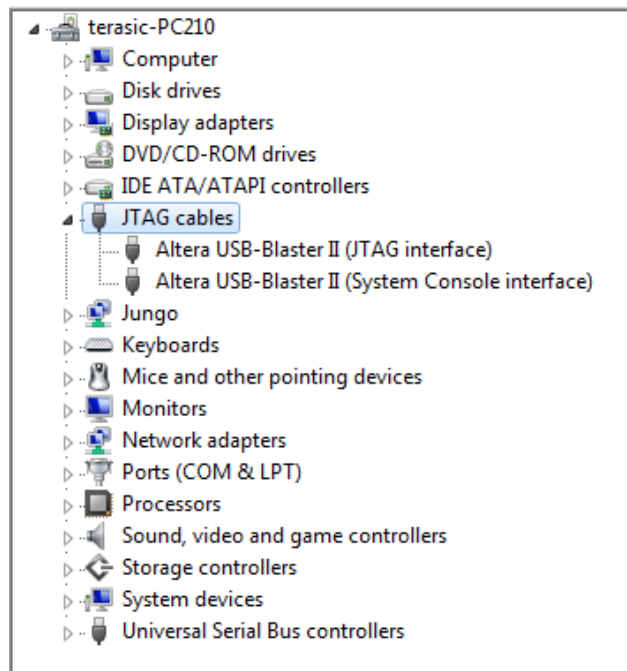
terasic-PC210
Computer
Disk drives
Display adapters
DVD/CD-ROM drives
IDE ATA/ATAPI controllers
JTAG cables
Altera USB-Blaster II (JTAG interface)
Altera USB-Blaster II (System Console interface)
Jungo
Keyboards
Mice and other pointing devices
Monitors
Network adapters
Ports (COM & LPT)
Processors
Sound, video and game controllers
Storage controllers
System devices
Universal Serial Bus controllers